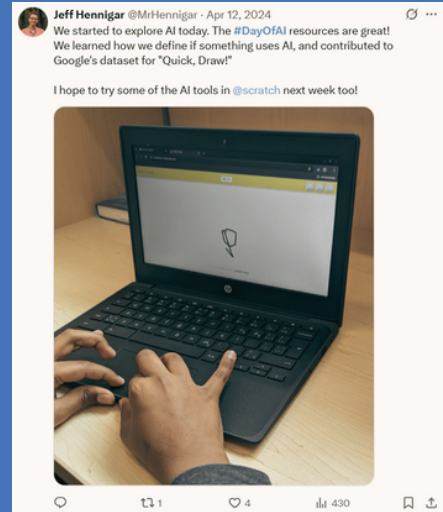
Jeff Hennigar @MrHennigar · Apr 12, 2024

We started to explore AI today. The #DayOfAI resources are great! We learned how we define if something uses AI, and contributed to Google's dataset for "Quick, Draw!"

I hope to try some of the AI tools in @scratch next week too!

1

4

430